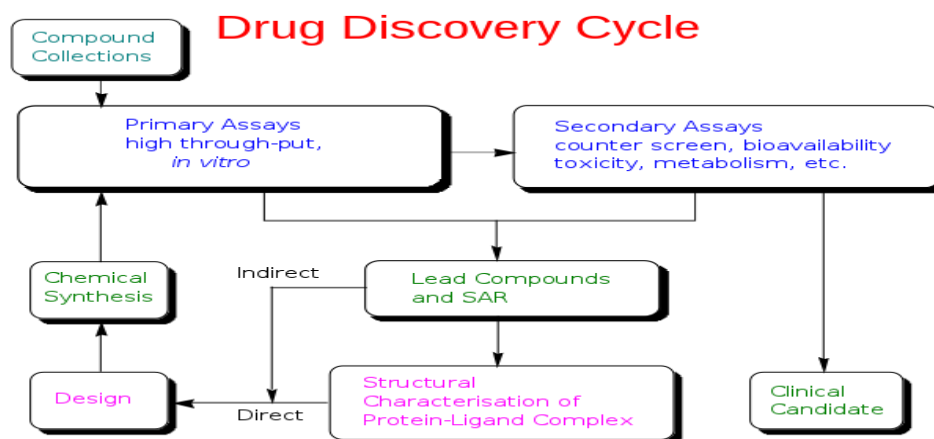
Drug Discovery Cycle

Compound Collections

Primary Assays high through-put, *in vitro*

Secondary Assays counter screen, bioavailability toxicity, metabolism, etc.

Chemical Synthesis

Indirect

Lead Compounds and SAR

Design

Direct

Structural Characterisation of Protein-Ligand Complex

Clinical Candidate